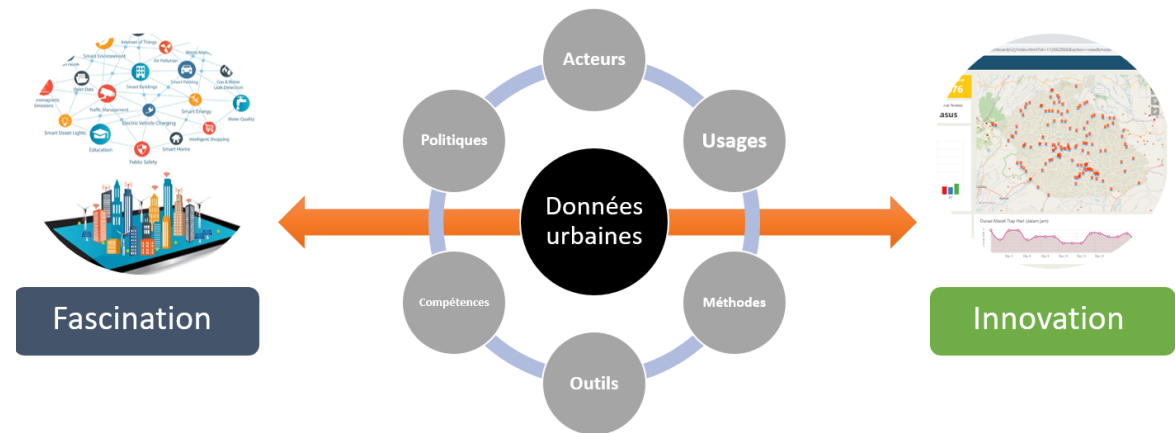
Internet of Things
Smart Environment
Air Pollution
Waste Mgmt
Smart Parking
Gas & Water Leak Detection
Open Data
Smart Buildings
Traffic Management
Smart Energy
Water Quality
Smart Street Lights
Electric Vehicle Charging
Education
Intelligent Shopping
Smart Home
Public Safety

Fascination

Acteurs
Usages
Méthodes
Outils
Compétences
Politiques
Données urbaines

Innovation